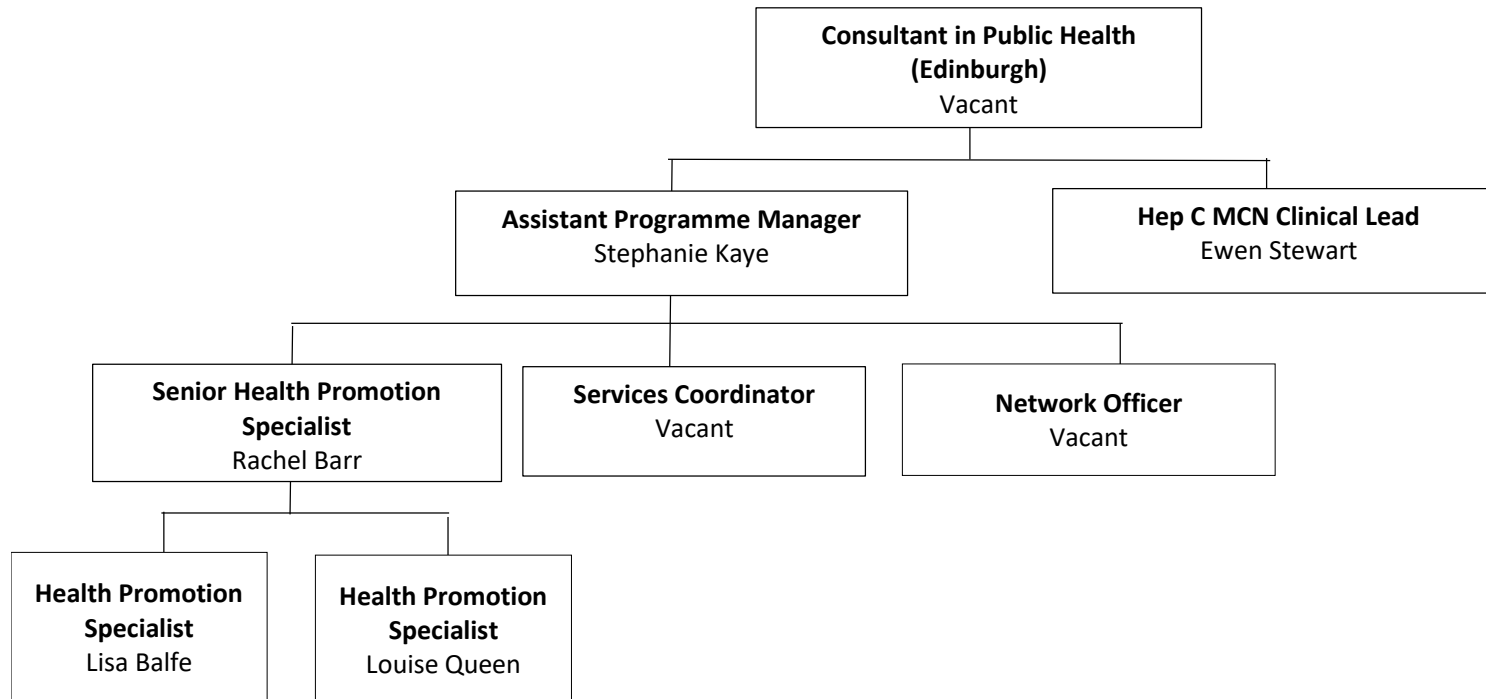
**Consultant in Public Health (Edinburgh)**
Vacant

**Assistant Programme Manager**
Stephanie Kaye

**Hep C MCN Clinical Lead**
Ewen Stewart

**Senior Health Promotion Specialist**
Rachel Barr

**Services Coordinator**
Vacant

**Network Officer**
Vacant

**Health Promotion Specialist**
Lisa Balfe

**Health Promotion Specialist**
Louise Queen